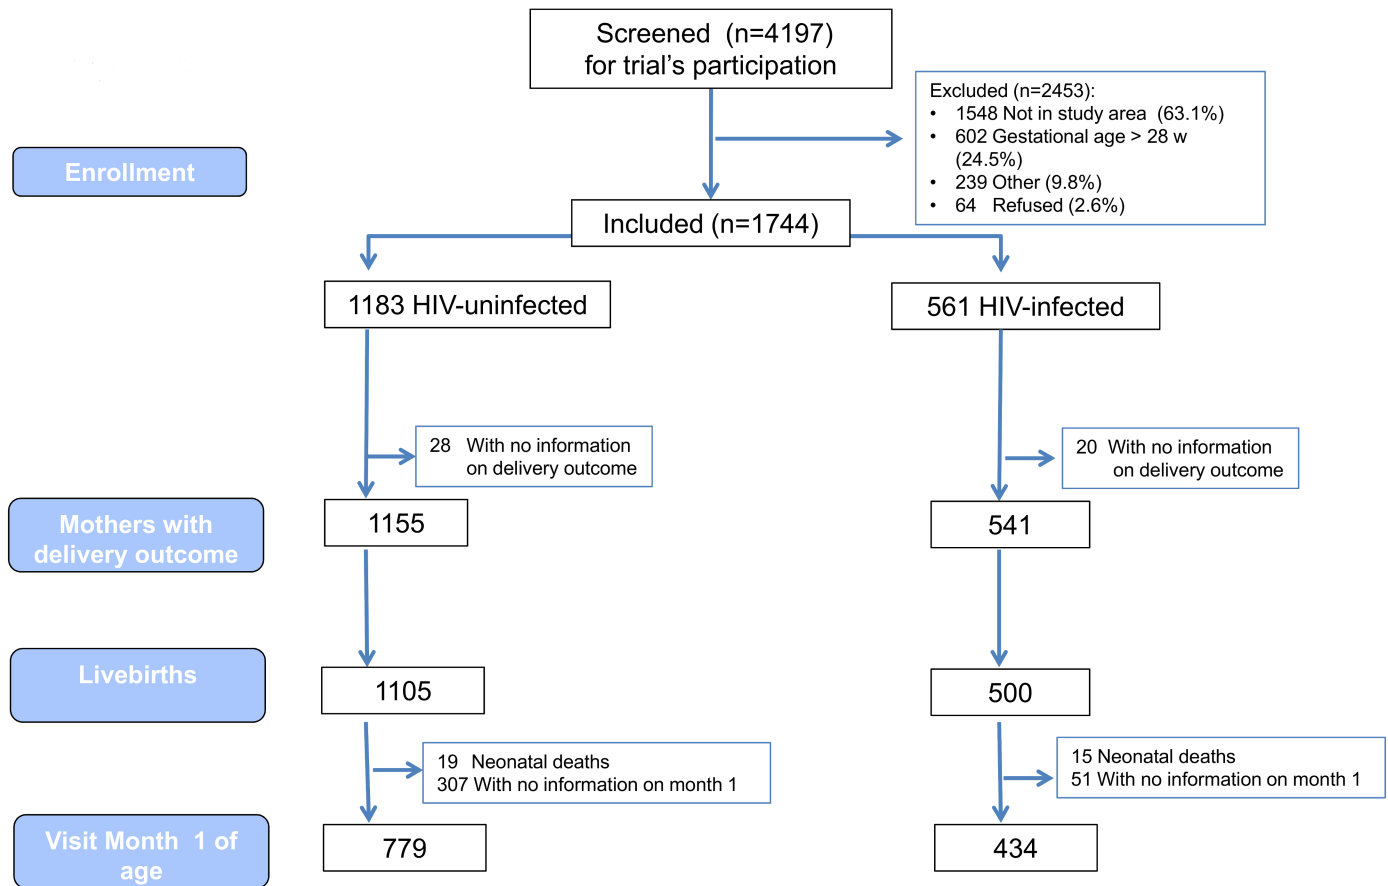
Screened (n=4197)
for trial's participation

Excluded (n=2453):
• 1548 Not in study area (63.1%)
• 602 Gestational age > 28 w (24.5%)
• 239 Other (9.8%)
• 64 Refused (2.6%)

Enrollment

Included (n=1744)

1183 HIV-uninfected

561 HIV-infected

28 With no information on delivery outcome

20 With no information on delivery outcome

Mothers with delivery outcome

1155

541

Livebirths

1105

500

19 Neonatal deaths
307 With no information on month 1

15 Neonatal deaths
51 With no information on month 1

Visit Month 1 of age

779

434